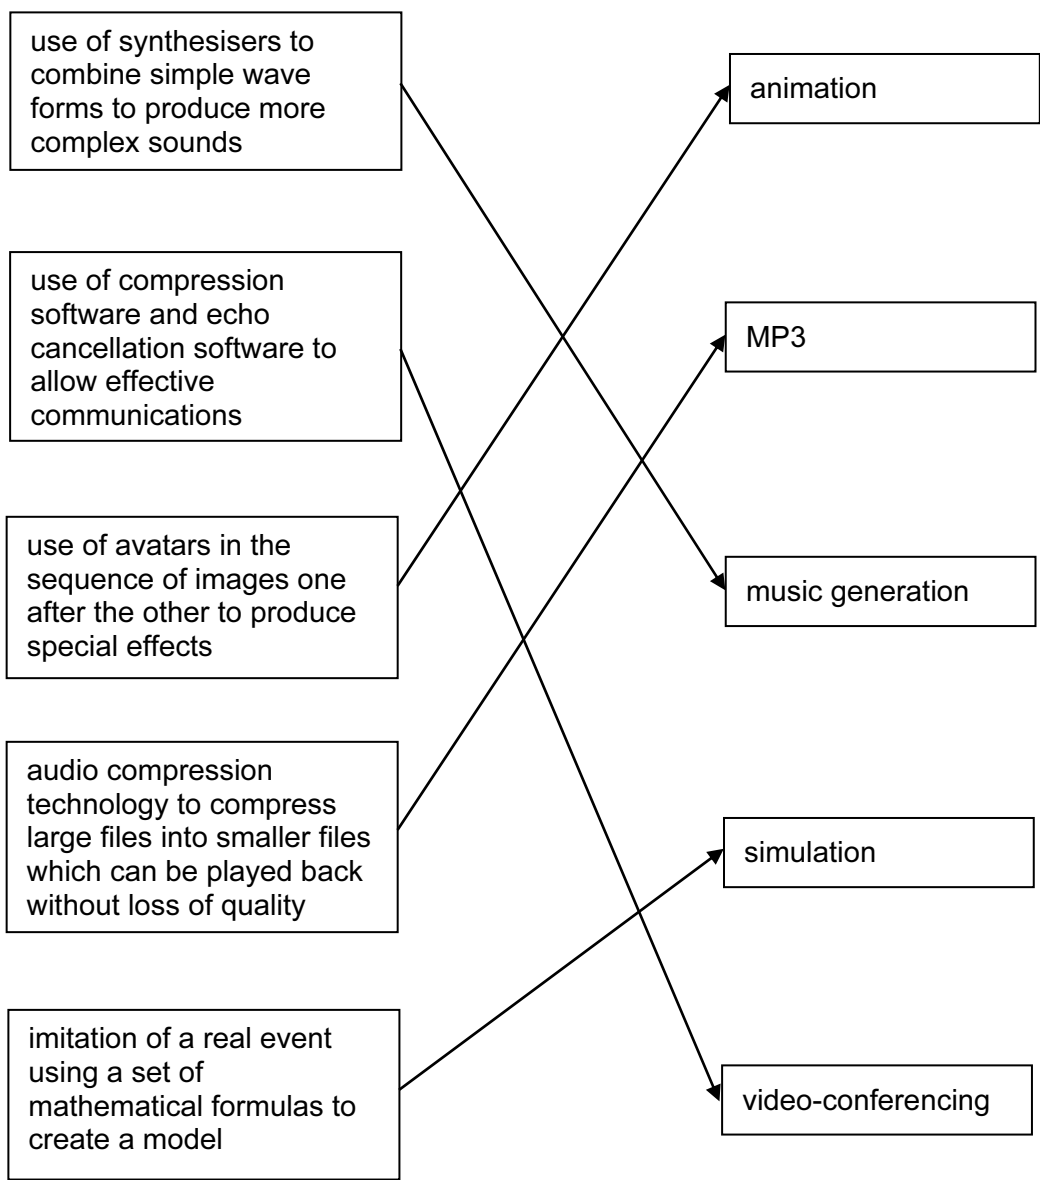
use of synthesisers to combine simple wave forms to produce more complex sounds

use of compression software and echo cancellation software to allow effective communications

use of avatars in the sequence of images one after the other to produce special effects

audio compression technology to compress large files into smaller files which can be played back without loss of quality

imitation of a real event using a set of mathematical formulas to create a model

animation

MP3

music generation

simulation

video-conferencing